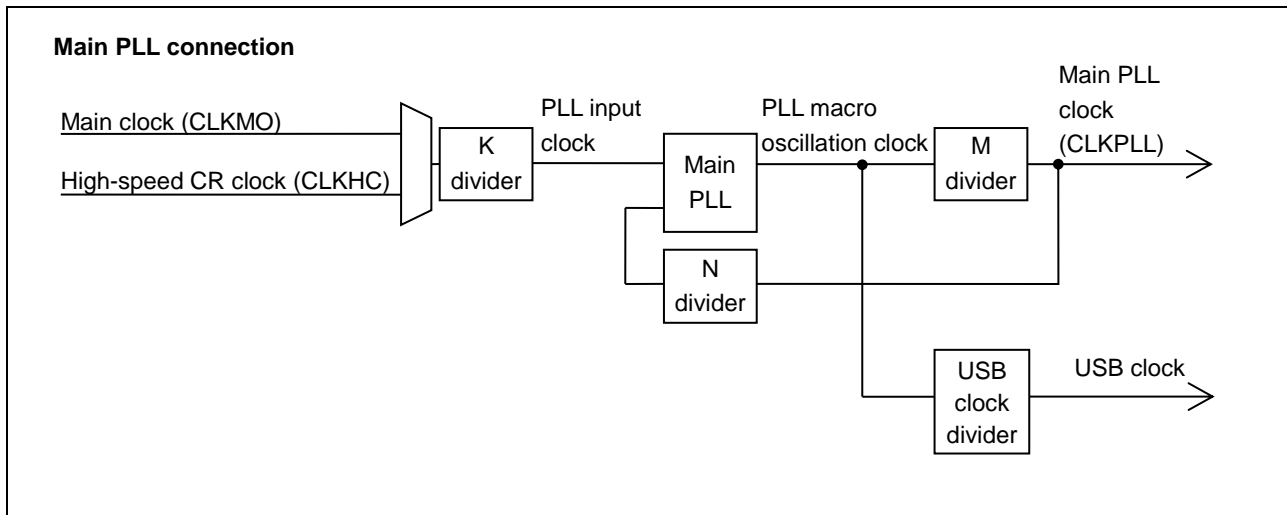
Main PLL connection

Main clock (CLKMO)

High-speed CR clock (CLKHC)

K divider

PLL input clock

Main PLL

PLL macro oscillation clock

M divider

Main PLL clock (CLKPLL)

N divider

USB clock divider

USB clock